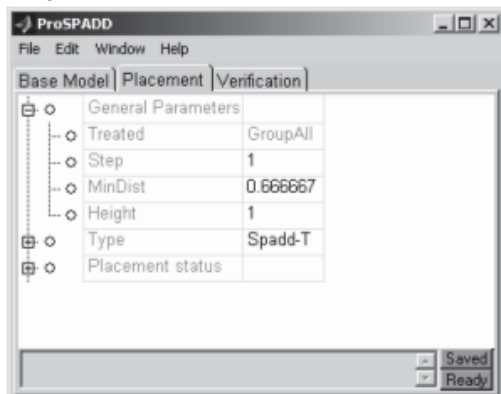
ProSPADD

File Edit Window Help

Base Model | Placement | Verification

| General Parameters | |
|---|---|
| Treated | GroupAll |
| Step | 1 |
| MinDist | 0.666667 |
| Height | 1 |
| Type | Spadd-T |
| Placement status | |

Saved
Ready